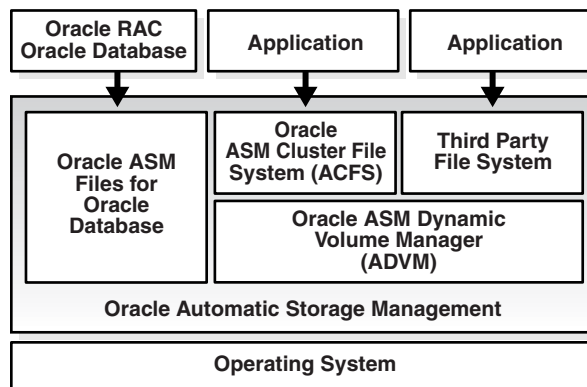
Oracle RAC Oracle Database

Application

Application

Oracle ASM Files for Oracle Database

Oracle ASM Cluster File System (ACFS)

Third Party File System

Oracle ASM Dynamic Volume Manager (ADVM)

Oracle Automatic Storage Management

Operating System